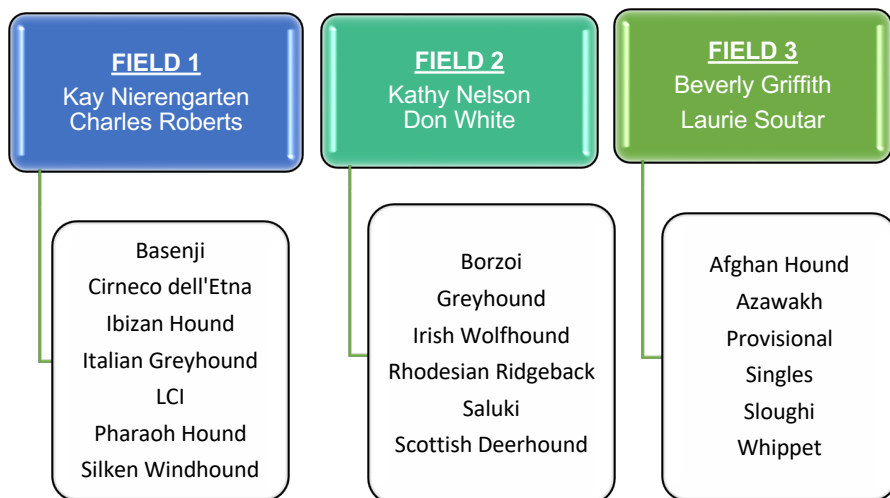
FIELD 1
Kay Nierengarten
Charles Roberts

Basenji
Cirneco dell'Etna
Ibizan Hound
Italian Greyhound
LCI
Pharaoh Hound
Silken Windhound

FIELD 2
Kathy Nelson
Don White

Borzoi
Greyhound
Irish Wolfhound
Rhodesian Ridgeback
Saluki
Scottish Deerhound

FIELD 3
Beverly Griffith
Laurie Soutar

Afghan Hound
Azawakh
Provisional
Singles
Sloughi
Whippet